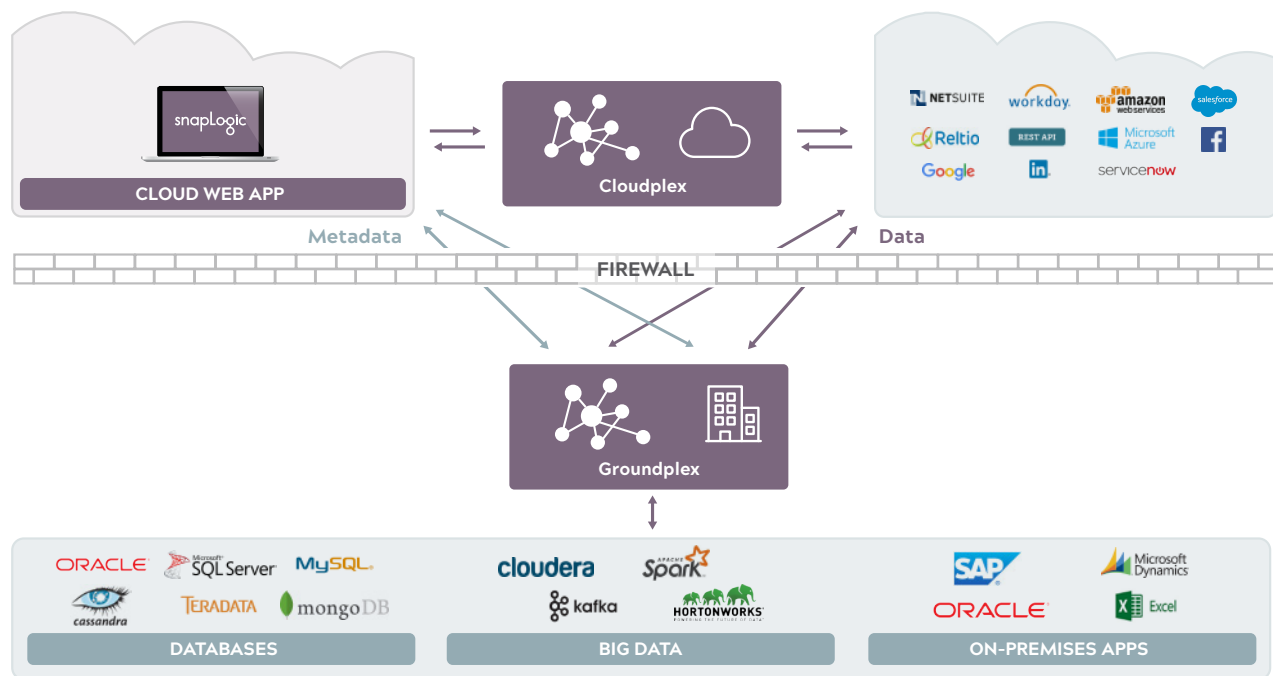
snapLogic

CLOUD WEB APP

Cloudplex

NETSUITE workday. amazon web services salesforce

Reltio REST API Microsoft Azure

Google in servicenow

Metadata

Data

FIREWALL

Groundplex

ORACLE Microsoft SQL Server MySQL

cassandra TERADATA mongoDB

DATABASES

cloudera APACHE Spark

kafka HORTONWORKS POWERING THE FUTURE OF DATA

BIG DATA

SAP Microsoft Dynamics

ORACLE Excel

ON-PREMISES APPS